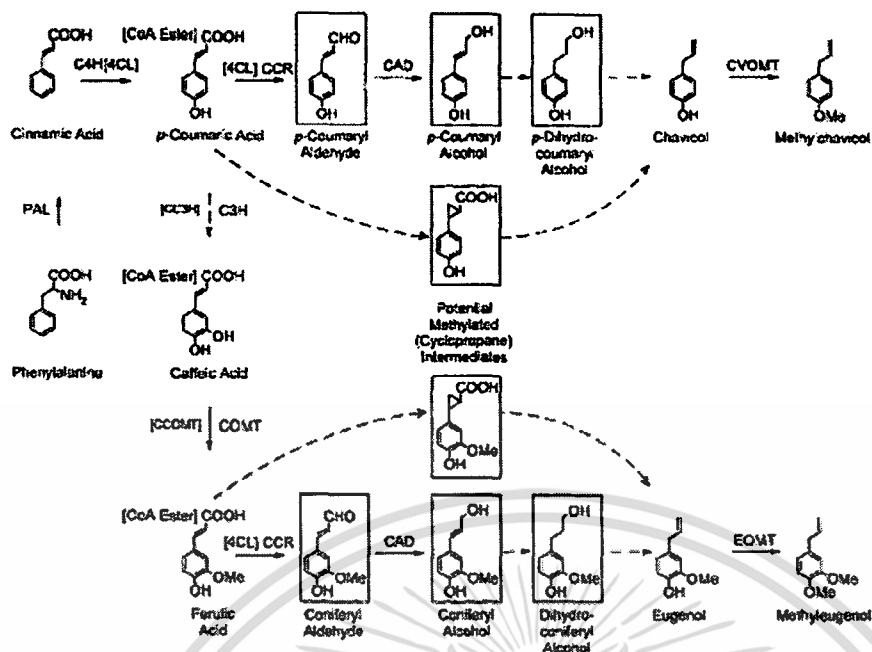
COOH
Cinnamic Acid
C4H[4CL]
[CoA Ester] COOH
OH
p-Coumaric Acid
[4CL] CCR
CHO
OH
p-Coumaryl Aldehyde
CAD
OH
OH
p-Coumaryl Alcohol
OH
OH
p-Dihydro-coumaryl Alcohol
OH
Chavicol
CVOMT
OMe
Methylchavicol

PAL
[CC3H] C3H
COOH
OH
Potential Methylated (Cyclopropane) Intermediates

COOH
$NH_2$
Phenylalanine
[CoA Ester] COOH
OH
OH
Caffeic Acid

[CCOMT] COMT
COOH
OMe
OH

[CoA Ester] COOH
OMe
OH
Ferulic Acid
[4CL] CCR
CHO
OMe
OH
Coniferyl Aldehyde
CAD
OH
OMe
OH
Coniferyl Alcohol
OH
OMe
OH
Dihydro-coniferyl Alcohol
OMe
OH
Eugenol
EOMT
OMe
OMe
Methyleugenol